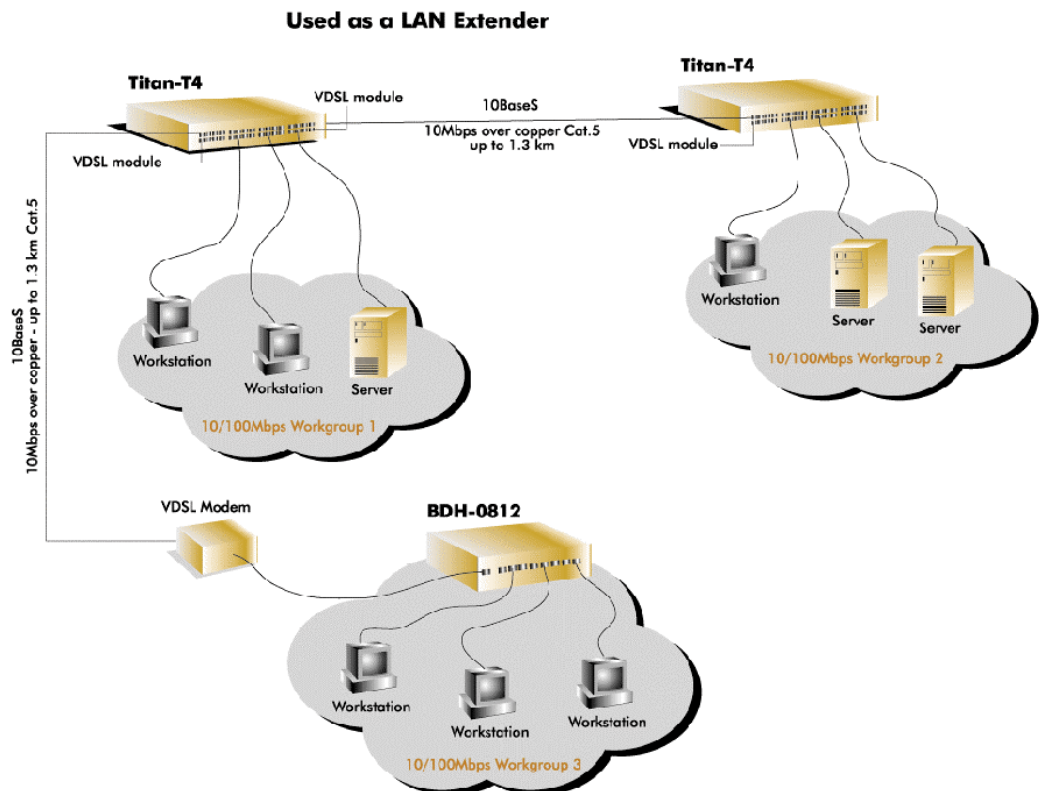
Used as a LAN Extender

Titan-T4

VDSL module

VDSL module

10BaseS

10Mbps over copper Cat.5 up to 1.3 km

Titan-T4

VDSL module

10BaseS
10Mbps over copper - up to 1.3 km Cat.5

Workstation

Workstation

Server

10/100Mbps Workgroup 1

Workstation

Server

Server

10/100Mbps Workgroup 2

VDSL Modem

BDH-0812

Workstation

Workstation

Workstation

10/100Mbps Workgroup 3